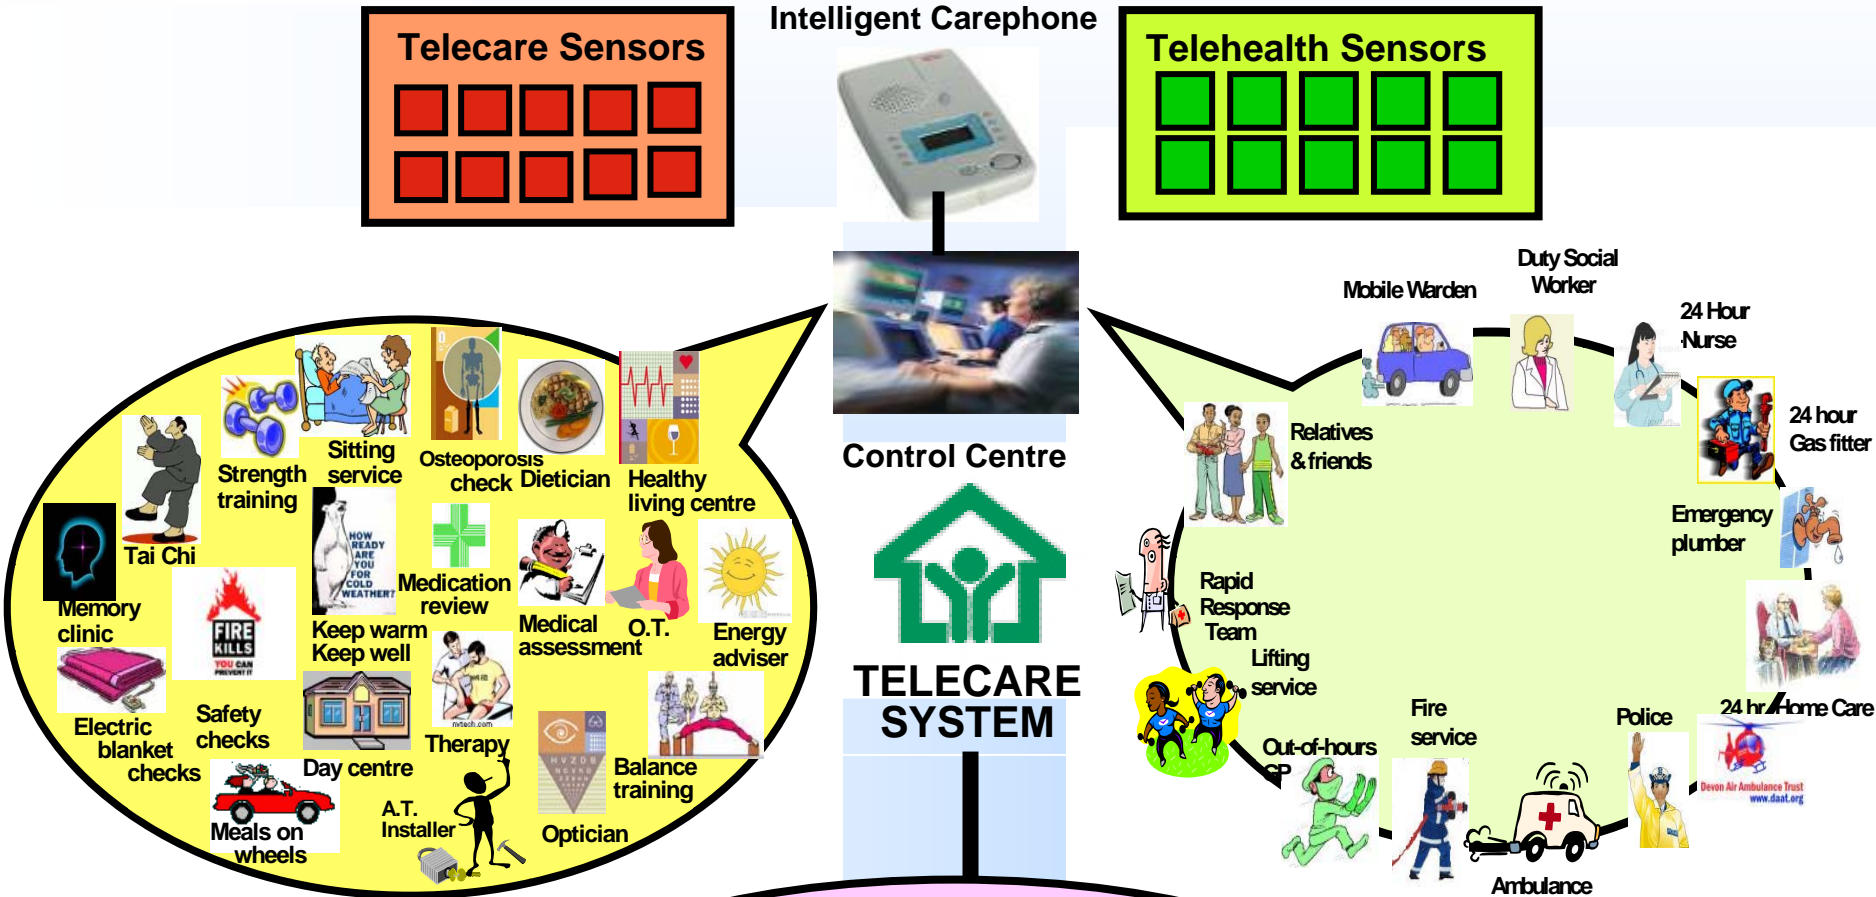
Telecare Sensors

Intelligent Carephone

Telehealth Sensors

Control Centre

TELECARE SYSTEM

Tai Chi

Strength training

Sitting service

Osteoporosis check

Dietician

Healthy living centre

Memory clinic

HOW READY ARE YOU FOR COLD WEATHER?

Medication review

Medical assessment

O.T.

Energy adviser

FIRE KILLS YOU CAN PREVENT IT

Keep warm Keep well

Electric blanket checks

Safety checks

Day centre

Therapy

Balance training

Meals on wheels

A.T. Installer

Optician

Mobile Warden

Duty Social Worker

24 Hour Nurse

24 hour Gas fitter

Relatives & friends

Emergency plumber

Rapid Response Team

Lifting service

24 hr Home Care

Fire service

Police

Out-of-hours GP

Devon Air Ambulance Trust www.daat.org

Ambulance